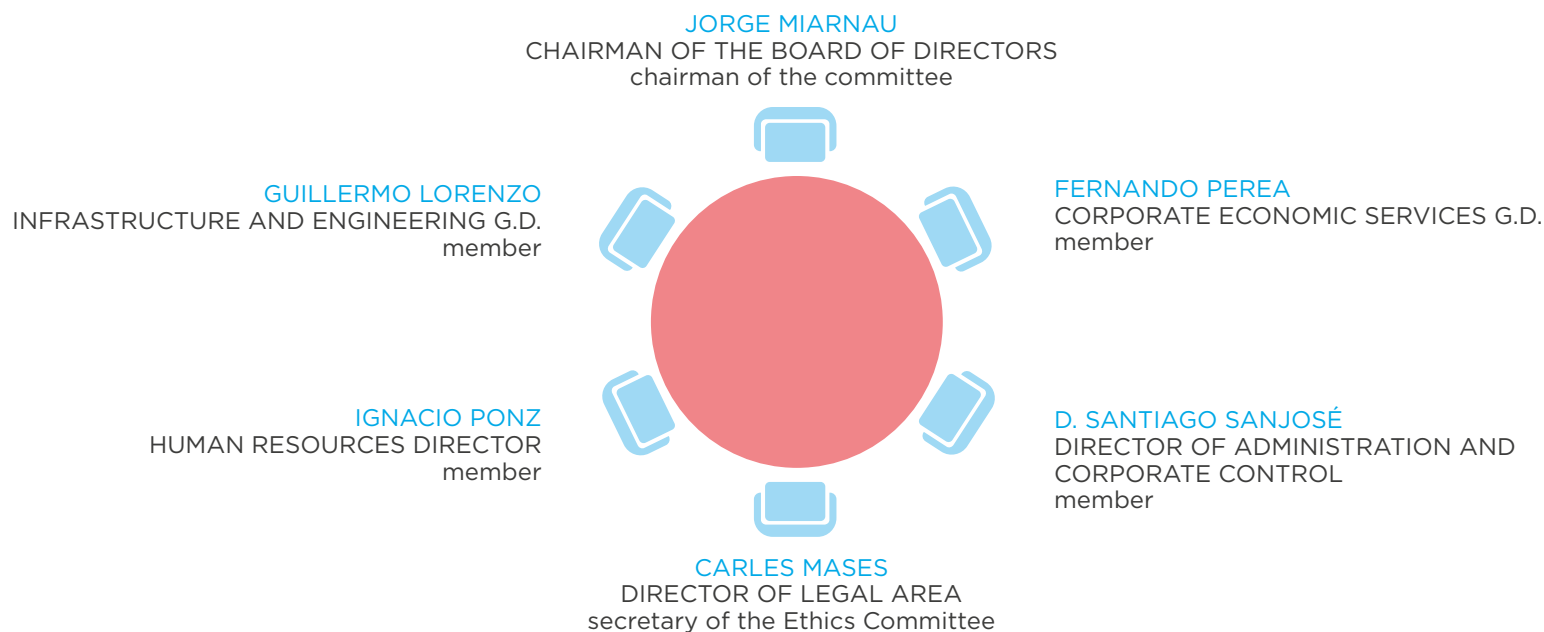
JORGE MIARNAU
CHAIRMAN OF THE BOARD OF DIRECTORS
chairman of the committee

GUILLERMO LORENZO
INFRASTRUCTURE AND ENGINEERING G.D.
member

FERNANDO PEREA
CORPORATE ECONOMIC SERVICES G.D.
member

IGNACIO PONZ
HUMAN RESOURCES DIRECTOR
member

D. SANTIAGO SANJOSÉ
DIRECTOR OF ADMINISTRATION AND CORPORATE CONTROL
member

CARLES MASES
DIRECTOR OF LEGAL AREA
secretary of the Ethics Committee